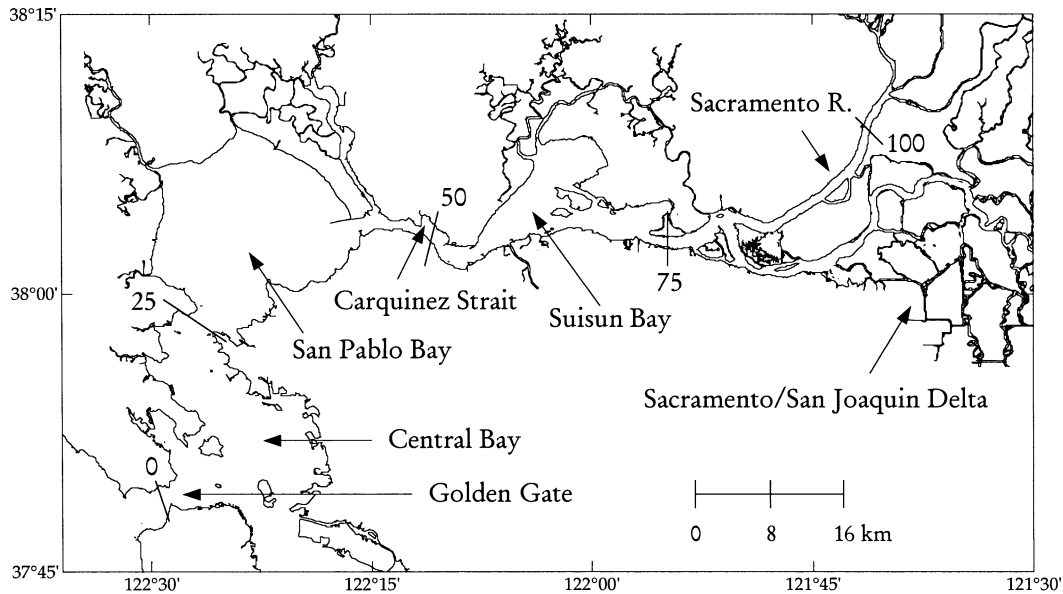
38°15'

Sacramento R.

100

50

75

38°00'

25

Carquinez Strait

Suisun Bay

San Pablo Bay

Sacramento/San Joaquin Delta

Central Bay

0

Golden Gate

0 8 16 km

37°45'

122°30'

122°15'

122°00'

121°45'

121°30'